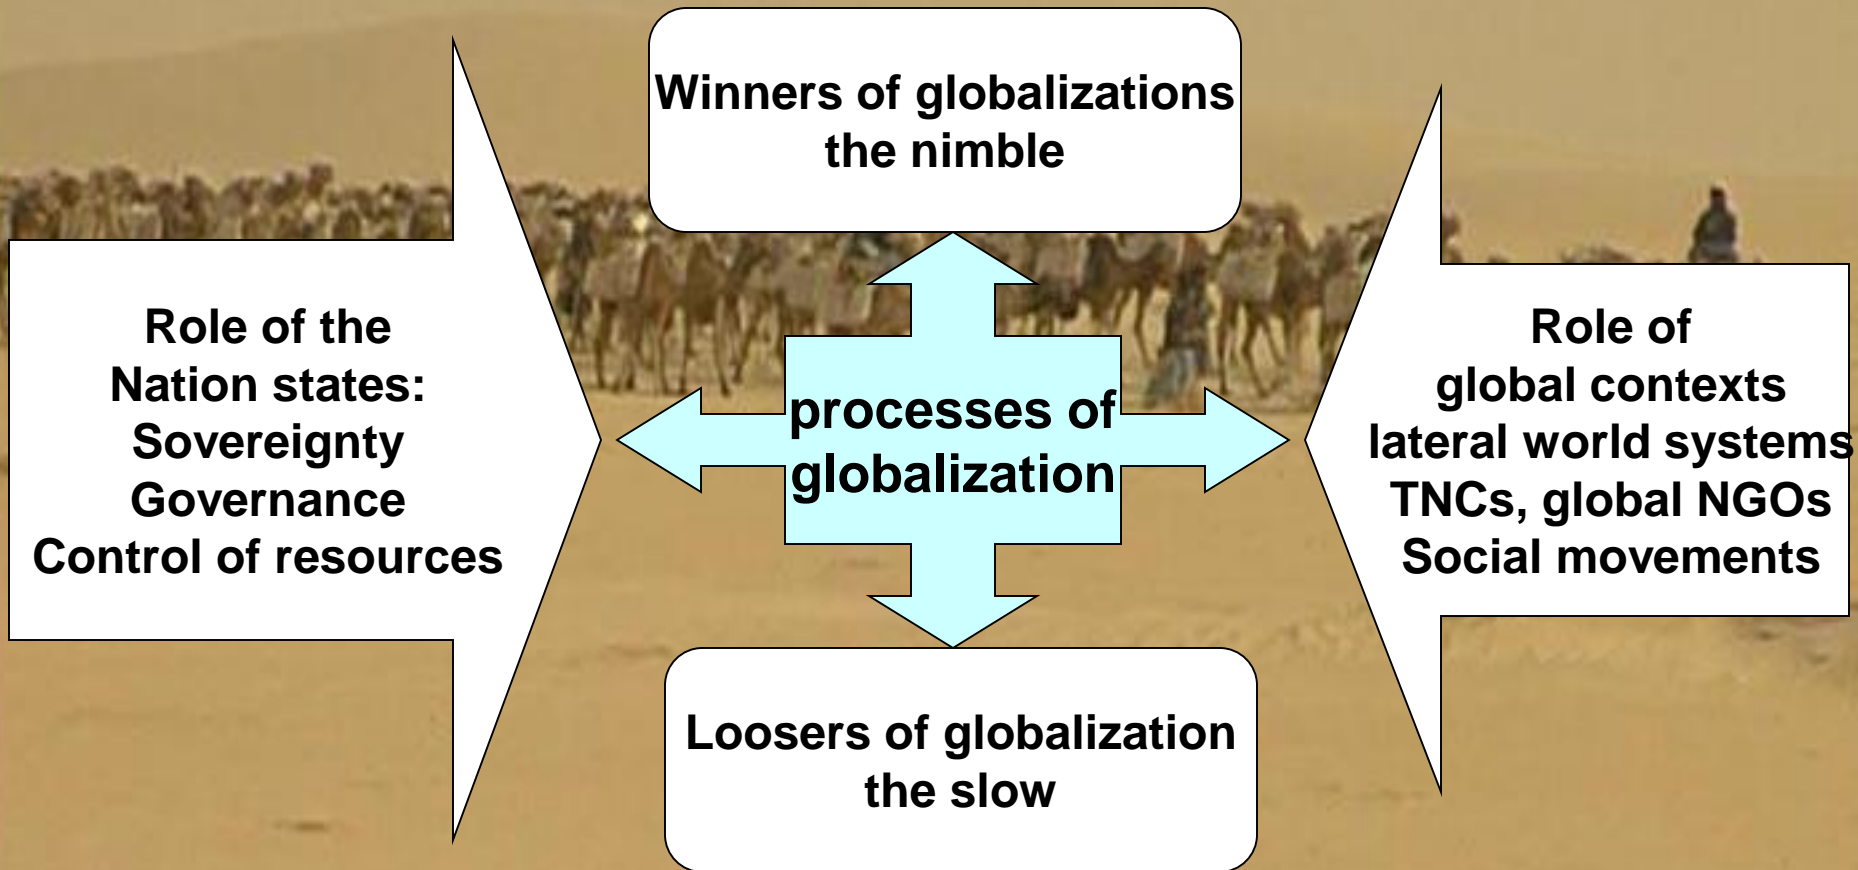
Winners of globalizations
the nimble

Role of the
Nation states:
Sovereignty
Governance
Control of resources

processes of
globalization

Role of
global contexts
lateral world systems
TNCs, global NGOs
Social movements

Loosers of globalization
the slow